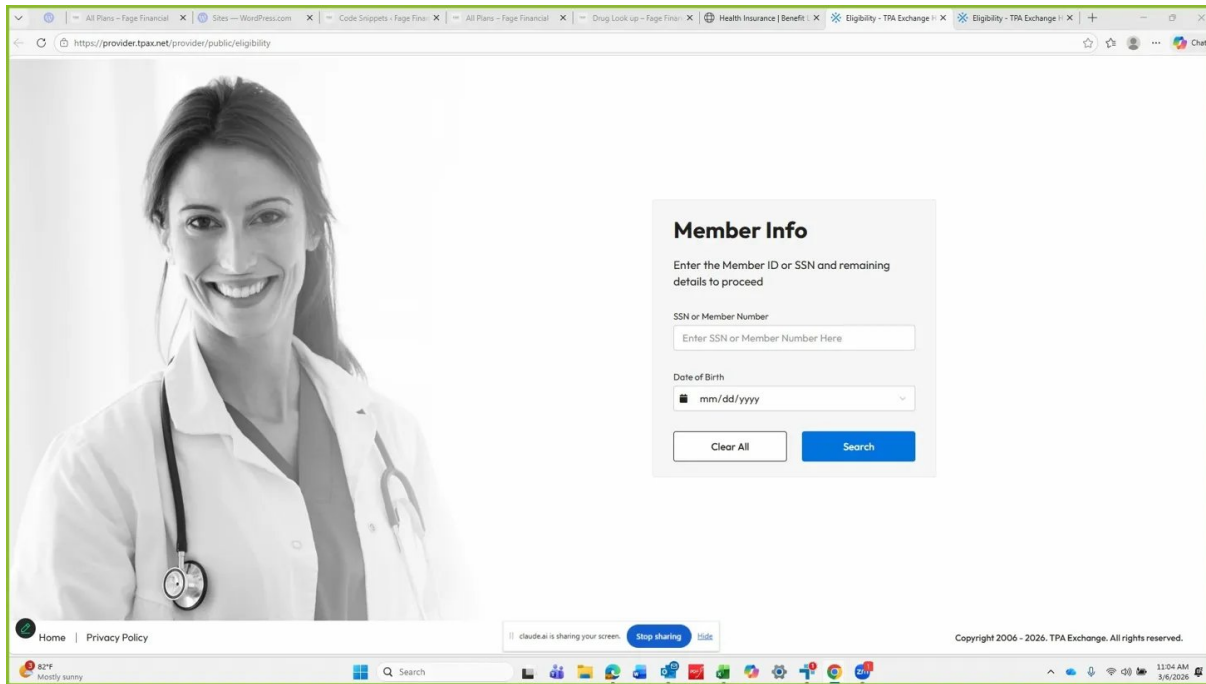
All Plans – Fage Financial
Sites — WordPress.com
Code Snippets - Fage Finan
All Plans – Fage Financial
Drug Look up – Fage Finan
Health Insurance | Benefit
Eligibility - TPA Exchange
Eligibility - TPA Exchange

https://provider.tpax.net/provider/public/eligibility

Chat

Member Info

Enter the Member ID or SSN and remaining details to proceed

SSN or Member Number

Enter SSN or Member Number Here

Date of Birth

mm/dd/yyyy

Clear All

Search

Home | Privacy Policy

claude.ai is sharing your screen. Stop sharing Hide

Copyright 2006 - 2026. TPA Exchange. All rights reserved.

82°F
Mostly sunny

Search

11:04 AM
3/6/2026